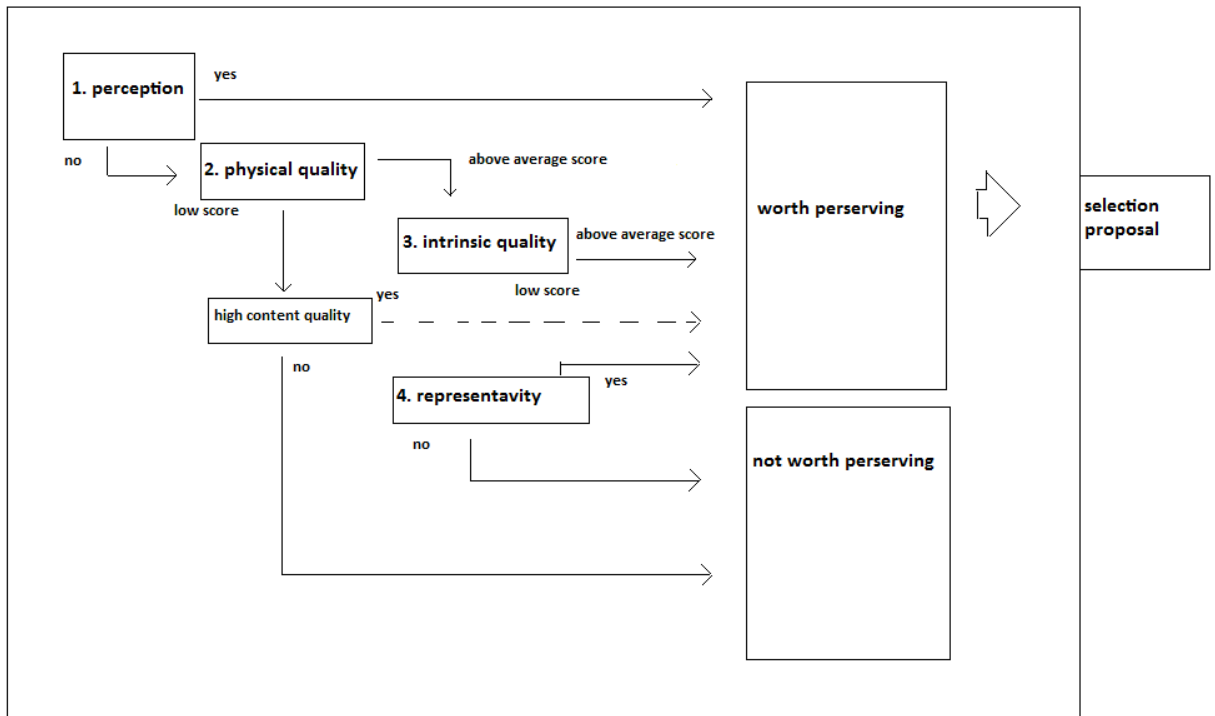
1. perception

yes

no

2. physical quality

above average score

low score

3. intrinsic quality

above average score

low score

high content quality

yes

no

4. representavity

yes

no

worth perserving

not worth perserving

selection proposal